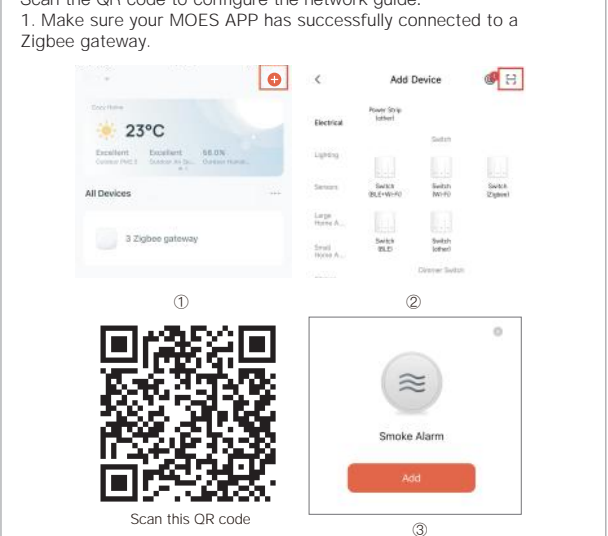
Scan the QR code to configure the network guide.
1. Make sure your MOES APP has successfully connected to a Zigbee gateway.

Cozy Home
23°C
Excellent Outdoor PM2.5
Excellent Outdoor Air Qu...
68.0%
Outdoor Humid...
All Devices
3 Zigbee gateway

Add Device
Electrical
Power Strip (other)
Switch
Lighting
Sensors
Switch (BLE+Wi-Fi)
Switch (Wi-Fi)
Switch (Zigbee)
Large Home A...
Switch (BLE)
Switch (other)
Small Home A...
Dimmer Switch

①
②

Scan this QR code

Smoke Alarm
Add
③